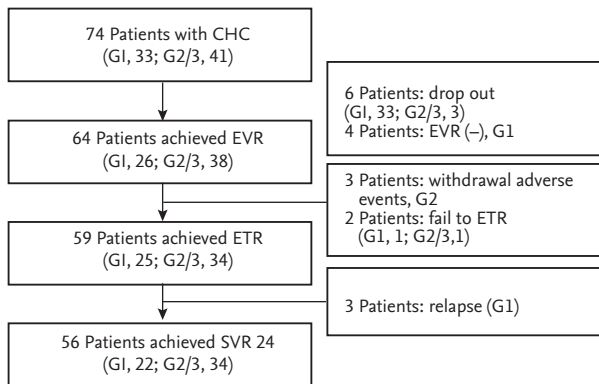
74 Patients with CHC
(GI, 33; G2/3, 41)

6 Patients: drop out
(GI, 33; G2/3, 3)
4 Patients: EVR (–), G1

64 Patients achieved EVR
(GI, 26; G2/3, 38)

3 Patients: withdrawal adverse events, G2
2 Patients: fail to ETR
(G1, 1; G2/3,1)

59 Patients achieved ETR
(GI, 25; G2/3, 34)

3 Patients: relapse (G1)

56 Patients achieved SVR 24
(GI, 22; G2/3, 34)